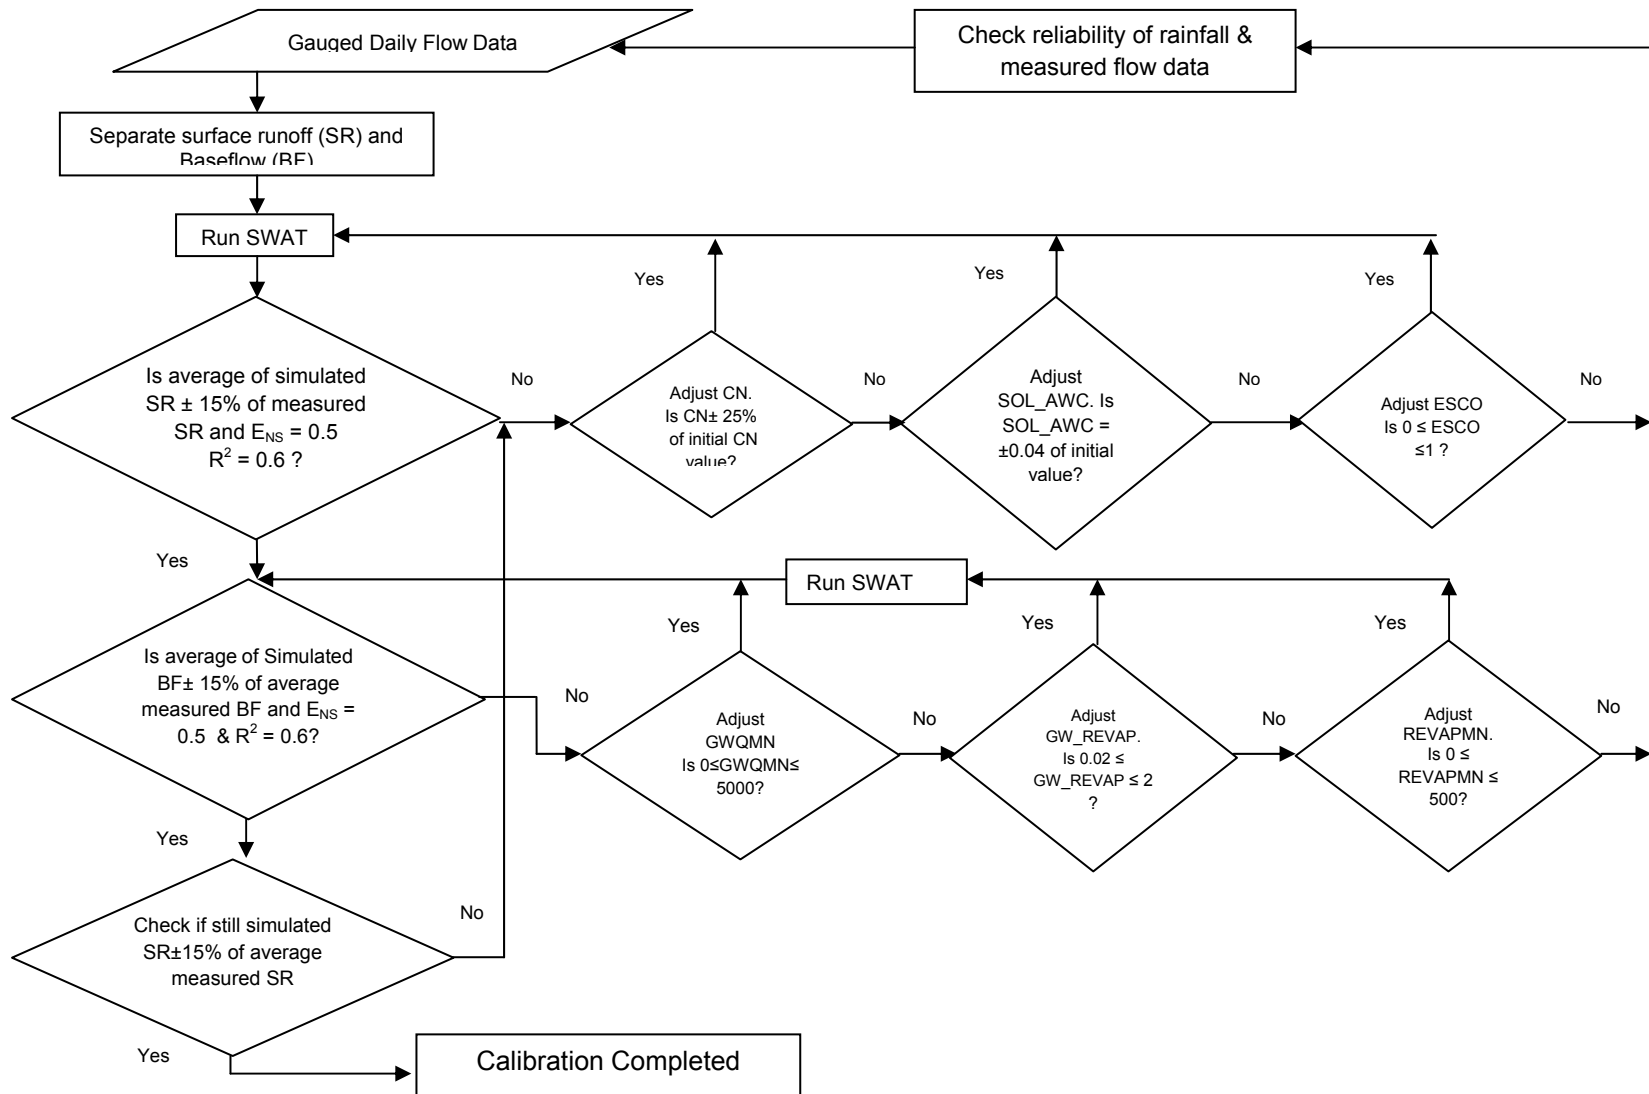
Gauged Daily Flow Data

Check reliability of rainfall & measured flow data

Separate surface runoff (SR) and Baseflow (BF)

Run SWAT

Yes

Yes

Yes

Is average of simulated SR ± 15% of measured SR and $E_{NS}$ = 0.5 $R^2$ = 0.6 ?

No

Adjust CN. Is CN± 25% of initial CN value?

No

Adjust SOL_AWC. Is SOL_AWC = ±0.04 of initial value?

No

Adjust ESCO Is 0 ≤ ESCO ≤1 ?

No

Yes

Run SWAT

Yes

Yes

Yes

Is average of Simulated BF± 15% of average measured BF and $E_{NS}$ = 0.5 & $R^2$ = 0.6?

No

Adjust GWQMN Is 0≤GWQMN≤ 5000?

No

Adjust GW_REVAP. Is 0.02 ≤ GW_REVAP ≤ 2 ?

No

Adjust REVAPMN. Is 0 ≤ REVAPMN ≤ 500?

No

Yes

No

Check if still simulated SR±15% of average measured SR

Yes

Calibration Completed